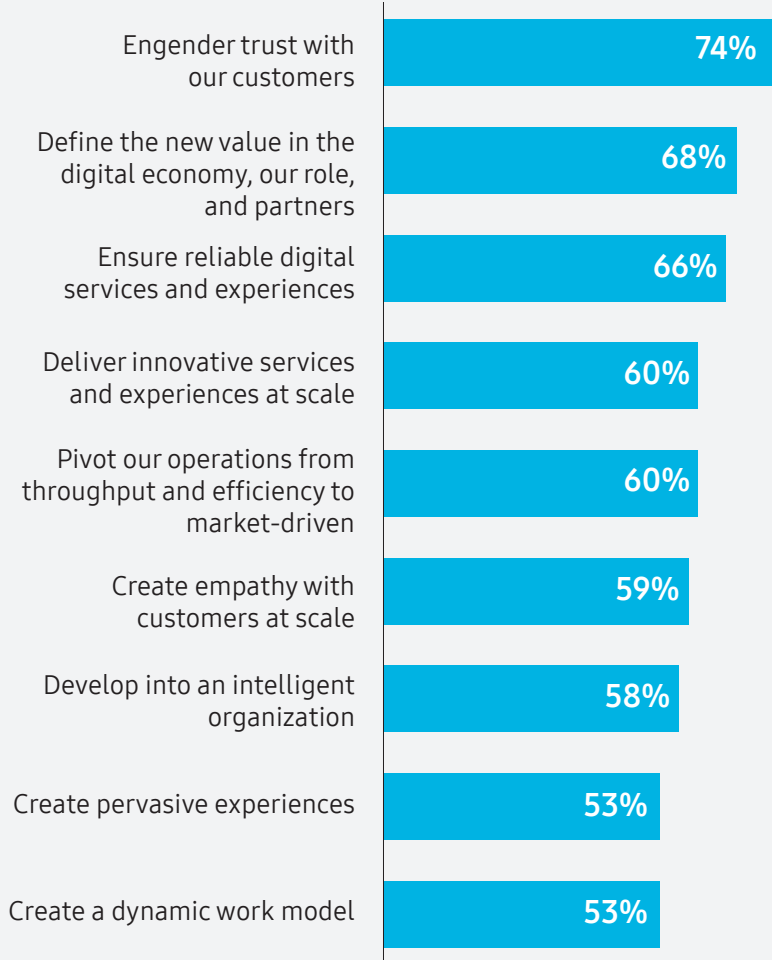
| | |
|---|---|
| Engender trust with our customers | 74% |
| Define the new value in the digital economy, our role, and partners | 68% |
| Ensure reliable digital services and experiences | 66% |
| Deliver innovative services and experiences at scale | 60% |
| Pivot our operations from throughput and efficiency to market-driven | 60% |
| Create empathy with customers at scale | 59% |
| Develop into an intelligent organization | 58% |
| Create pervasive experiences | 53% |
| Create a dynamic work model | 53% |